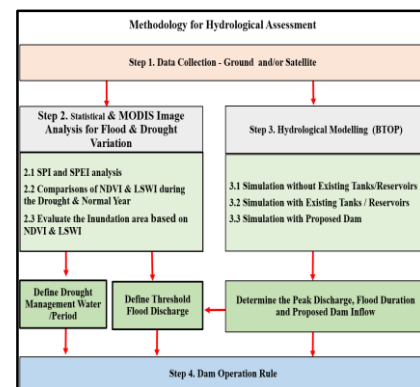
Methodology for Hydrological Assessment

Step 1. Data Collection - Ground and/or Satellite

Step 2. Statistical & MODIS Image Analysis for Flood & Drought Variation

Step 3. Hydrological Modelling (BTOP)

2.1 SPI and SPEI analysis
2.2 Comparisons of NDVI & LSWI during the Drought & Normal Year
2.3 Evaluate the Inundation area based on NDVI & LSWI

3.1 Simulation without Existing Tanks/Reservoirs
3.2 Simulation with Existing Tanks / Reservoirs
3.3 Simulation with Proposed Dam

Define Drought Management Water /Period

Define Threshold Flood Discharge

Determine the Peak Discharge, Flood Duration and Proposed Dam Inflow

Step 4. Dam Operation Rule